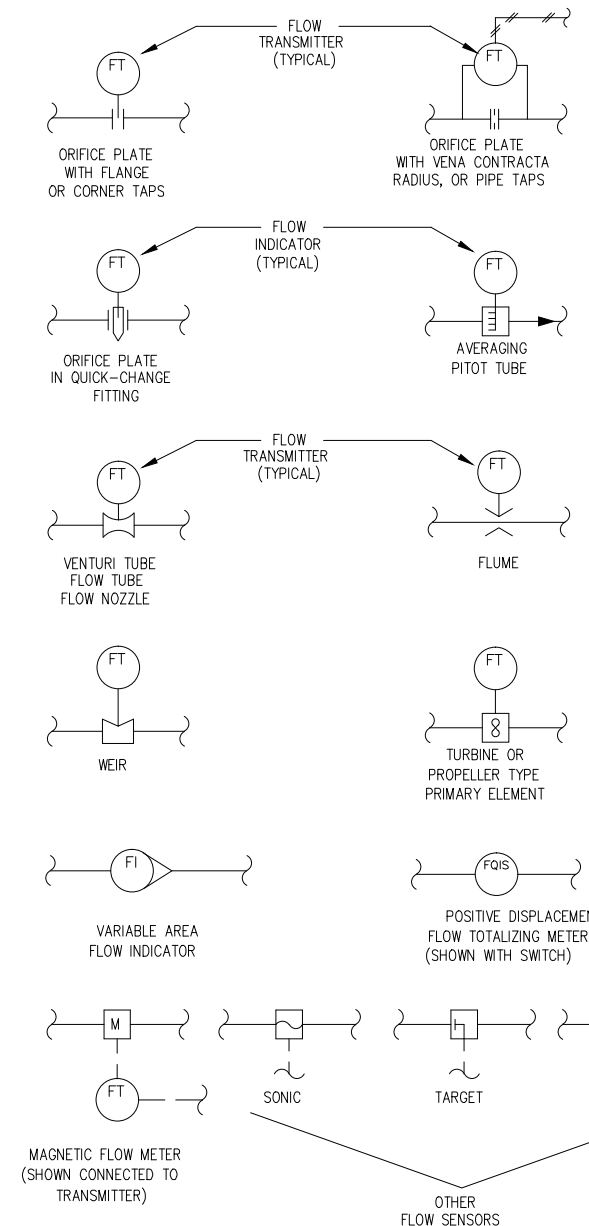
FLOW TRANSMITTER (TYPICAL)

FT

FT

ORIFICE PLATE WITH FLANGE OR CORNER TAPS

ORIFICE PLATE WITH VENA CONTRACTA RADIUS, OR PIPE TAPS

FLOW INDICATOR (TYPICAL)

FT

FT

ORIFICE PLATE IN QUICK-CHANGE FITTING

AVERAGING PITOT TUBE

FLOW TRANSMITTER (TYPICAL)

FT

FT

VENTURI TUBE FLOW TUBE FLOW NOZZLE

FLUME

FT

FT

WEIR

TURBINE OR PROPELLER TYPE PRIMARY ELEMENT

FI

FQIS

VARIABLE AREA FLOW INDICATOR

POSITIVE DISPLACEMEN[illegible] FLOW TOTALIZING METER (SHOWN WITH SWITCH)

M

FT

SONIC

TARGET

MAGNETIC FLOW METER (SHOWN CONNECTED TO TRANSMITTER)

OTHER FLOW SENSORS